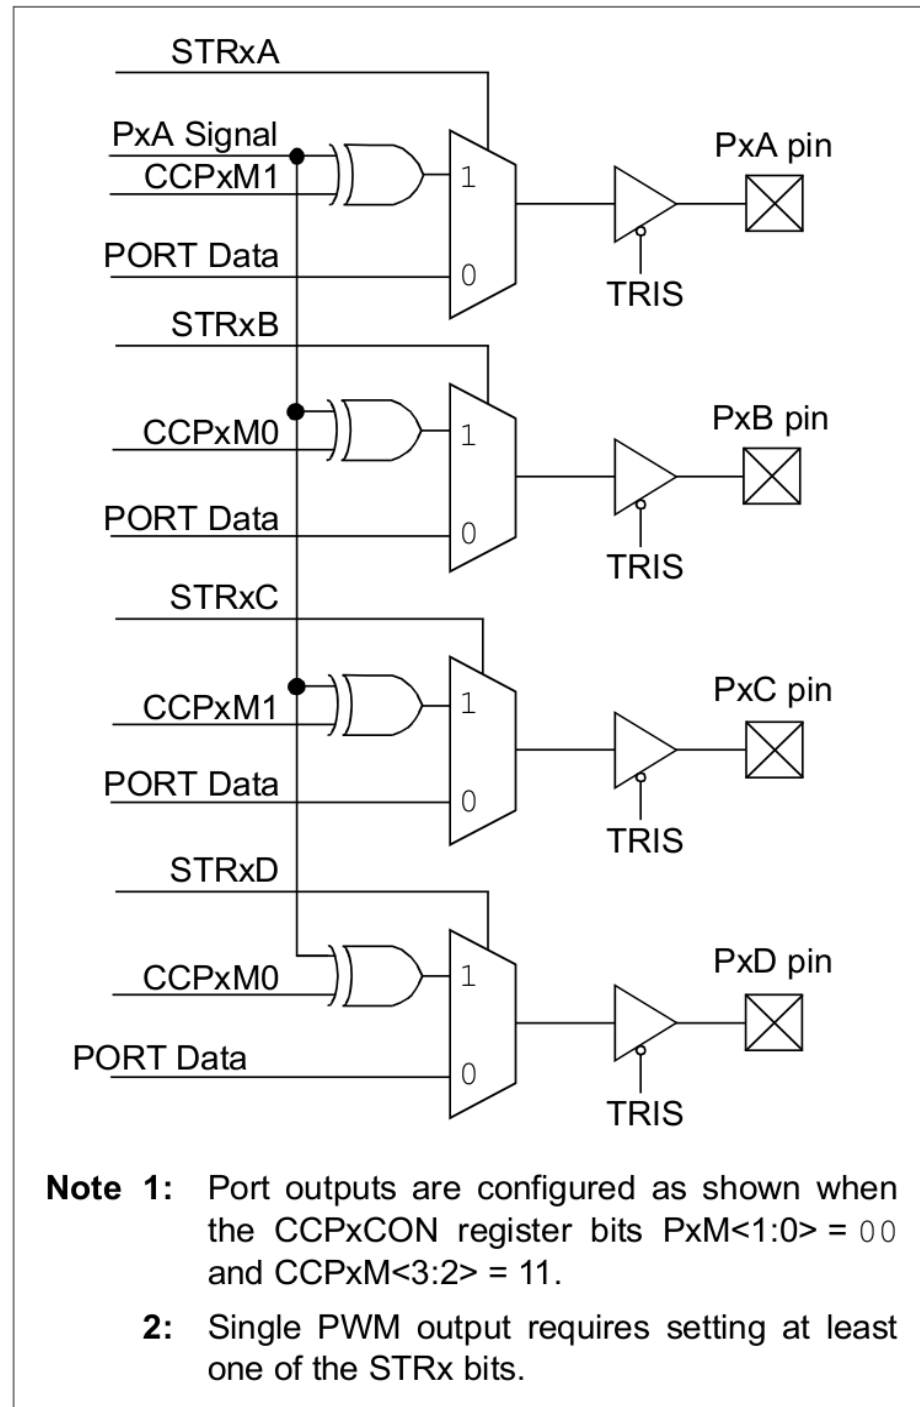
STRxA
PxA Signal
CCPxM1
1
PORT Data
0
PxA pin
TRIS
STRxB
CCPxM0
1
PORT Data
0
PxB pin
TRIS
STRxC
CCPxM1
1
PORT Data
0
PxC pin
TRIS
STRxD
CCPxM0
1
PORT Data
0
PxD pin
TRIS

**Note 1:** Port outputs are configured as shown when the CCPxCON register bits PxM<1:0> = 00 and CCPxM<3:2> = 11.

**2:** Single PWM output requires setting at least one of the STRx bits.